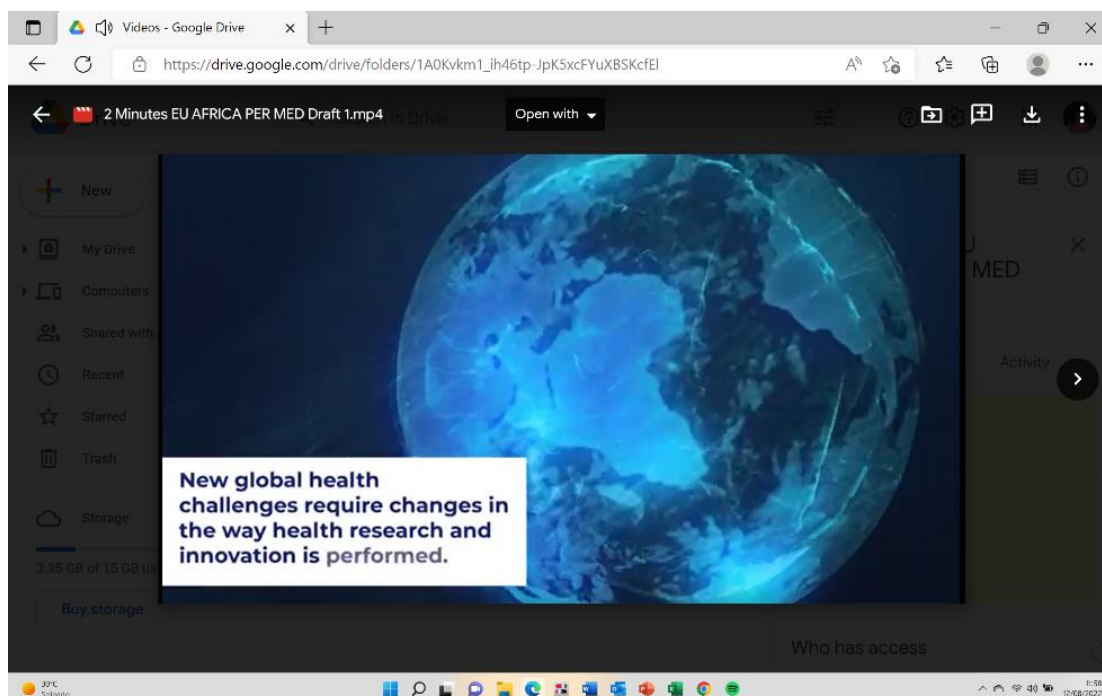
Videos - Google Drive

https://drive.google.com/drive/folders/1A0Kvkm1_ih46tp-JpK5xcFYuXBSKcfEl

2 Minutes EU AFRICA PER MED Draft 1.mp4

Open with

New

My Drive

Computers

Shared with

Recent

Starred

Trash

Storage

3.35 GB of 15 GB us

Buy storage

MED

Activity

Who has access

New global health challenges require changes in the way health research and innovation is performed.

30°C

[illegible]